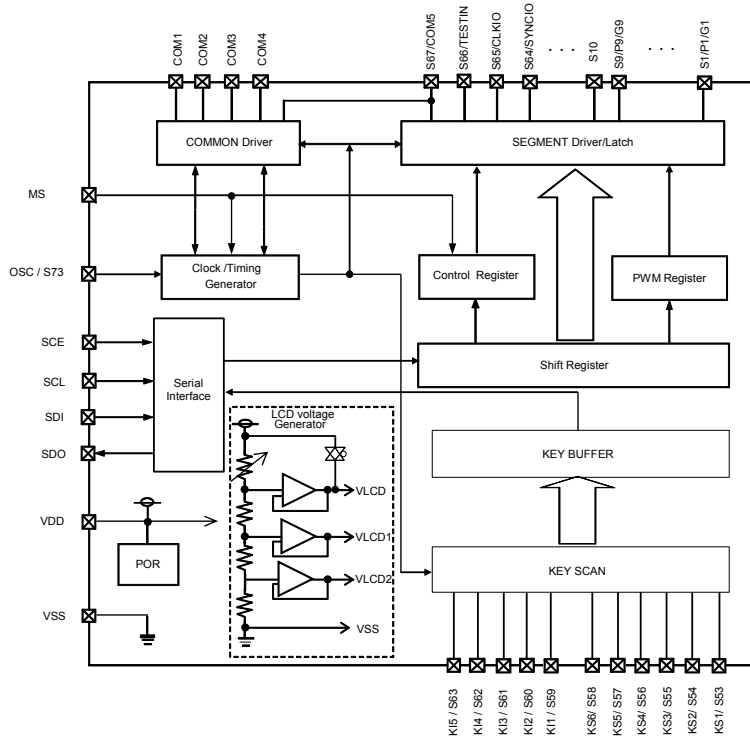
COM1
COM2
COM3
COM4
S67/COM5
S66/TESTIN
S65/CLKIO
S64/SYNCIO
. . .
S10
S9/P9/G9
. . .
S1/P1/G1

COMMON Driver
SEGMENT Driver/Latch

MS

OSC / S73
Clock /Timing Generator
Control Register
PWM Register

SCE
SCL
SDI
SDO
Serial Interface
Shift Register

LCD voltage Generator
KEY BUFFER
VLCD
VLCD1
VLCD2
VSS

VDD
POR
KEY SCAN

VSS

KI5 / S63
KI4 / S62
KI3 / S61
KI2 / S60
KI1 / S59
KS6/ S58
KS5/ S57
KS4/ S56
KS3/ S55
KS2/ S54
KS1/ S53